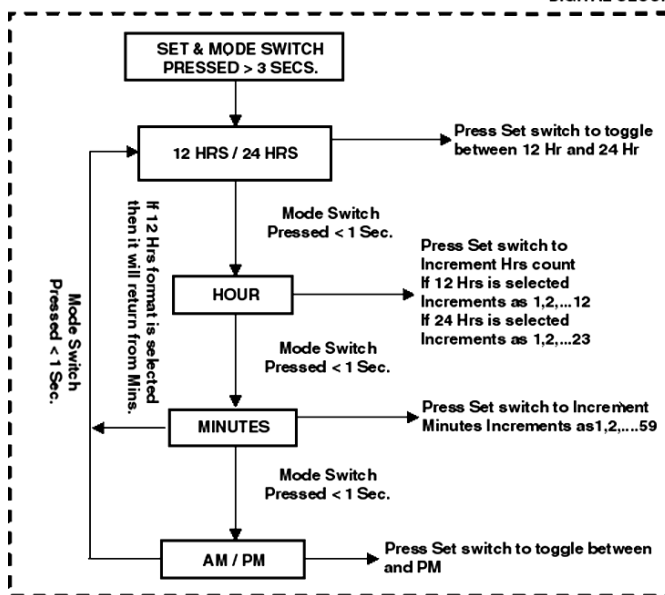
SET & MODE SWITCH PRESSED > 3 SECS.

12 HRS / 24 HRS

Press Set switch to toggle between 12 Hr and 24 Hr

Mode Switch Pressed < 1 Sec.

If 12 Hrs format is selected then it will return from Mins.

Mode Switch Pressed < 1 Sec.

HOUR

Press Set switch to Increment Hrs count If 12 Hrs is selected Increments as 1,2,...12 If 24 Hrs is selected Increments as 1,2,...23

Mode Switch Pressed < 1 Sec.

MINUTES

Press Set switch to Increment Minutes Increments as1,2,....59

Mode Switch Pressed < 1 Sec.

AM / PM

Press Set switch to toggle between and PM